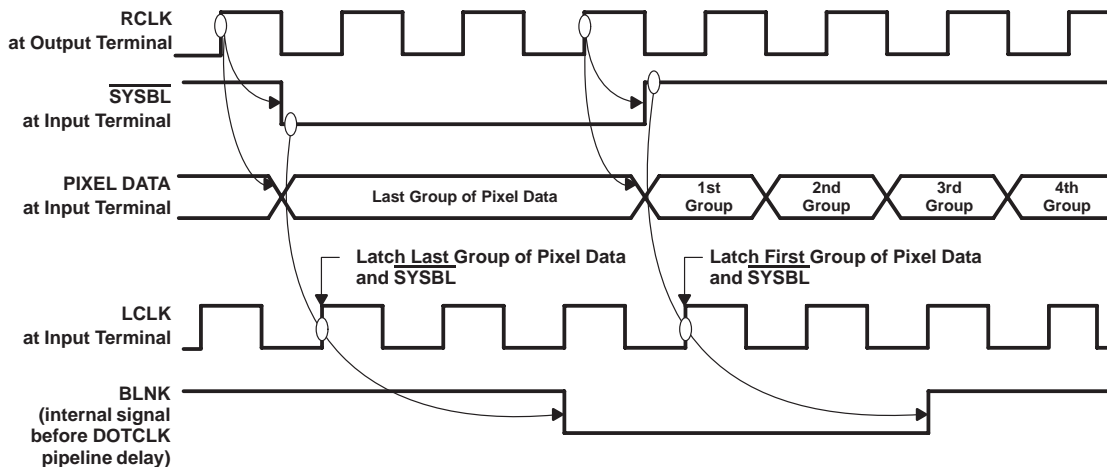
RCLK at Output Terminal

$\overline{\text{SYSBL}}$ at Input Terminal

PIXEL DATA at Input Terminal

Last Group of Pixel Data

1st Group

2nd Group

3rd Group

4th Group

Latch Last Group of Pixel Data and $\overline{\text{SYSBL}}$

Latch First Group of Pixel Data and $\overline{\text{SYSBL}}$

LCLK at Input Terminal

BLNK (internal signal before DOTCLK pipeline delay)